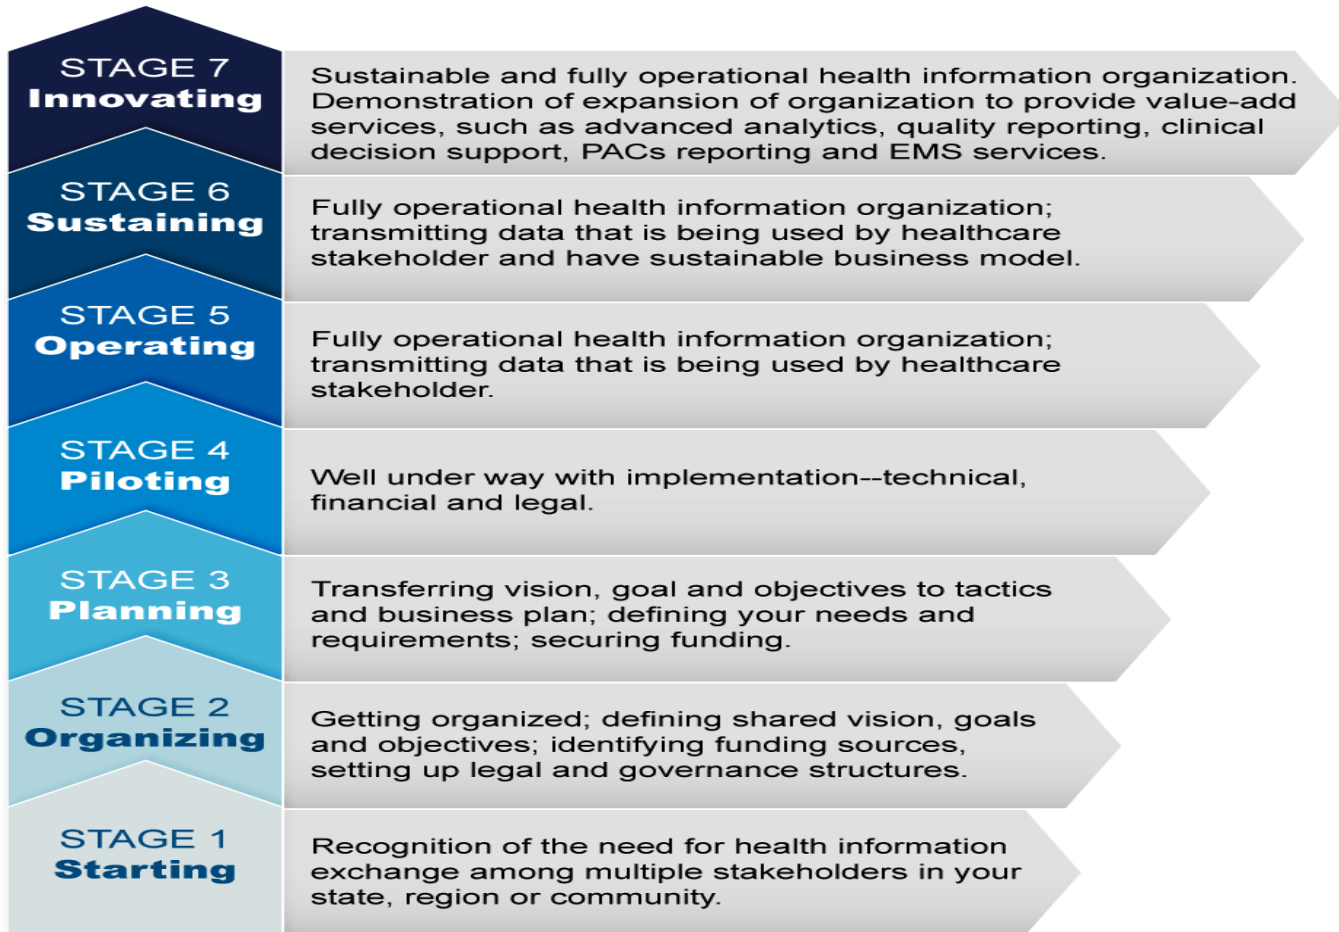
STAGE 7
Innovating

Sustainable and fully operational health information organization. Demonstration of expansion of organization to provide value-add services, such as advanced analytics, quality reporting, clinical decision support, PACs reporting and EMS services.

STAGE 6
Sustaining

Fully operational health information organization; transmitting data that is being used by healthcare stakeholder and have sustainable business model.

STAGE 5
Operating

Fully operational health information organization; transmitting data that is being used by healthcare stakeholder.

STAGE 4
Piloting

Well under way with implementation--technical, financial and legal.

STAGE 3
Planning

Transferring vision, goal and objectives to tactics and business plan; defining your needs and requirements; securing funding.

STAGE 2
Organizing

Getting organized; defining shared vision, goals and objectives; identifying funding sources, setting up legal and governance structures.

STAGE 1
Starting

Recognition of the need for health information exchange among multiple stakeholders in your state, region or community.